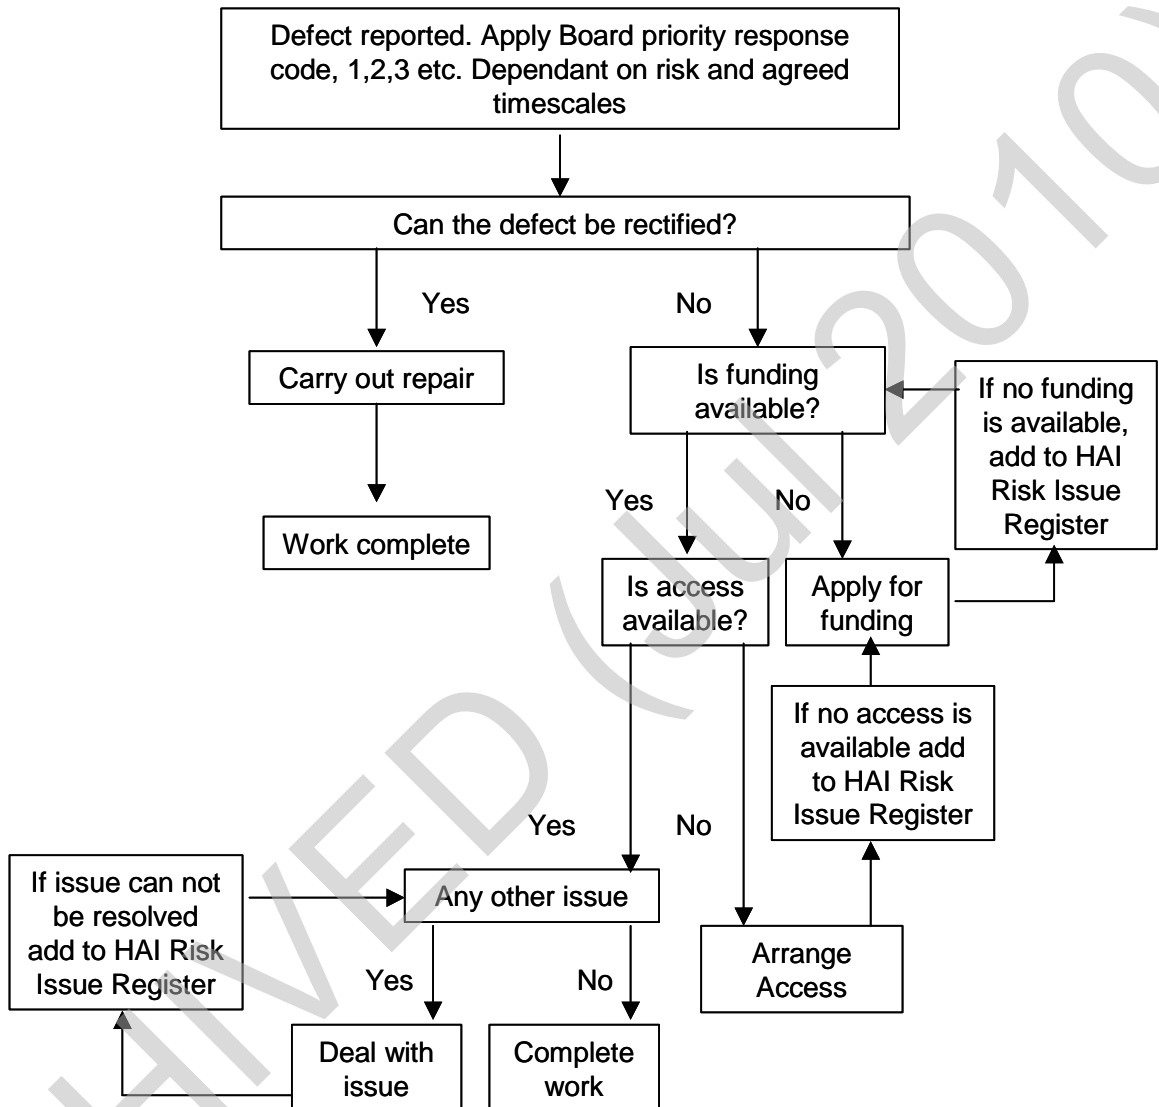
Defect reported. Apply Board priority response code, 1,2,3 etc. Dependant on risk and agreed timescales

Can the defect be rectified?

Yes

No

Carry out repair

Work complete

Is funding available?

If no funding is available, add to HAI Risk Issue Register

Yes

No

Is access available?

Apply for funding

If no access is available add to HAI Risk Issue Register

Yes

No

If issue can not be resolved add to HAI Risk Issue Register

Any other issue

Arrange Access

Yes

No

Deal with issue

Complete work

HIVED (Jul 2010)